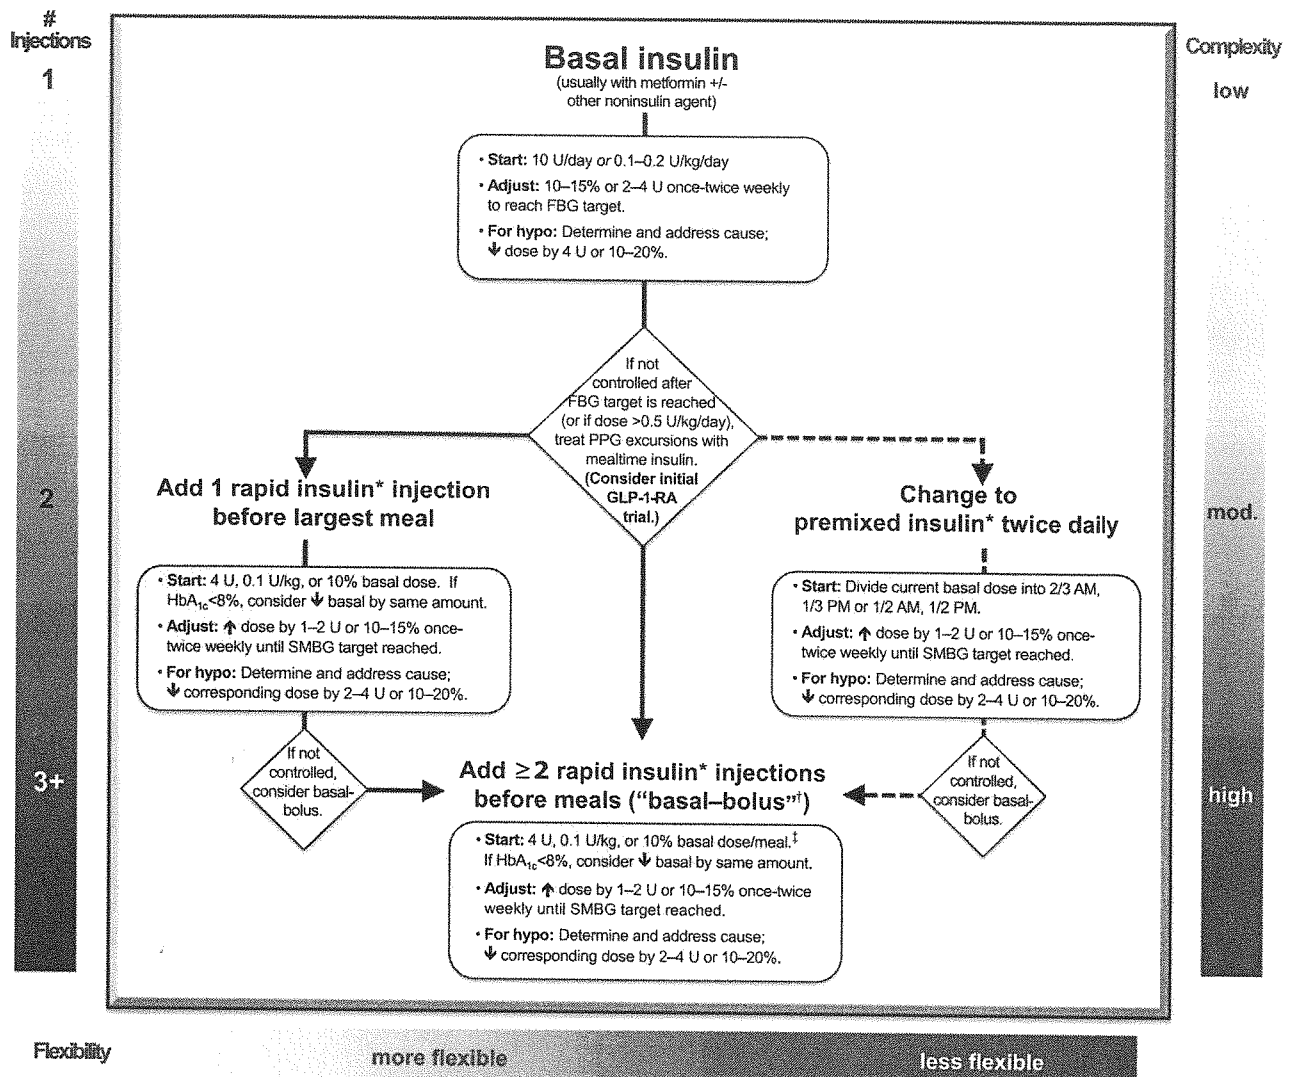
# Injections

1

2

3+

Complexity

low

mod.

high

Basal insulin
(usually with metformin +/- other noninsulin agent)

• Start: 10 U/day or 0.1–0.2 U/kg/day
• Adjust: 10–15% or 2–4 U once-twice weekly to reach FBG target.
• For hypo: Determine and address cause; ↓ dose by 4 U or 10–20%.

If not controlled after FBG target is reached (or if dose >0.5 U/kg/day), treat PPG excursions with mealtime insulin. (Consider initial GLP-1-RA trial.)

Add 1 rapid insulin* injection before largest meal

• Start: 4 U, 0.1 U/kg, or 10% basal dose. If $HbA_{1c}$<8%, consider ↓ basal by same amount.
• Adjust: ↑ dose by 1–2 U or 10–15% once-twice weekly until SMBG target reached.
• For hypo: Determine and address cause; ↓ corresponding dose by 2–4 U or 10–20%.

If not controlled, consider basal-bolus.

Change to premixed insulin* twice daily

• Start: Divide current basal dose into 2/3 AM, 1/3 PM or 1/2 AM, 1/2 PM.
• Adjust: ↑ dose by 1–2 U or 10–15% once-twice weekly until SMBG target reached.
• For hypo: Determine and address cause; ↓ corresponding dose by 2–4 U or 10–20%.

If not controlled, consider basal-bolus.

Add ≥2 rapid insulin* injections before meals ("basal–bolus"†)

• Start: 4 U, 0.1 U/kg, or 10% basal dose/meal.‡ If $HbA_{1c}$<8%, consider ↓ basal by same amount.
• Adjust: ↑ dose by 1–2 U or 10–15% once-twice weekly until SMBG target reached.
• For hypo: Determine and address cause; ↓ corresponding dose by 2–4 U or 10–20%.

Flexibility

more flexible

less flexible